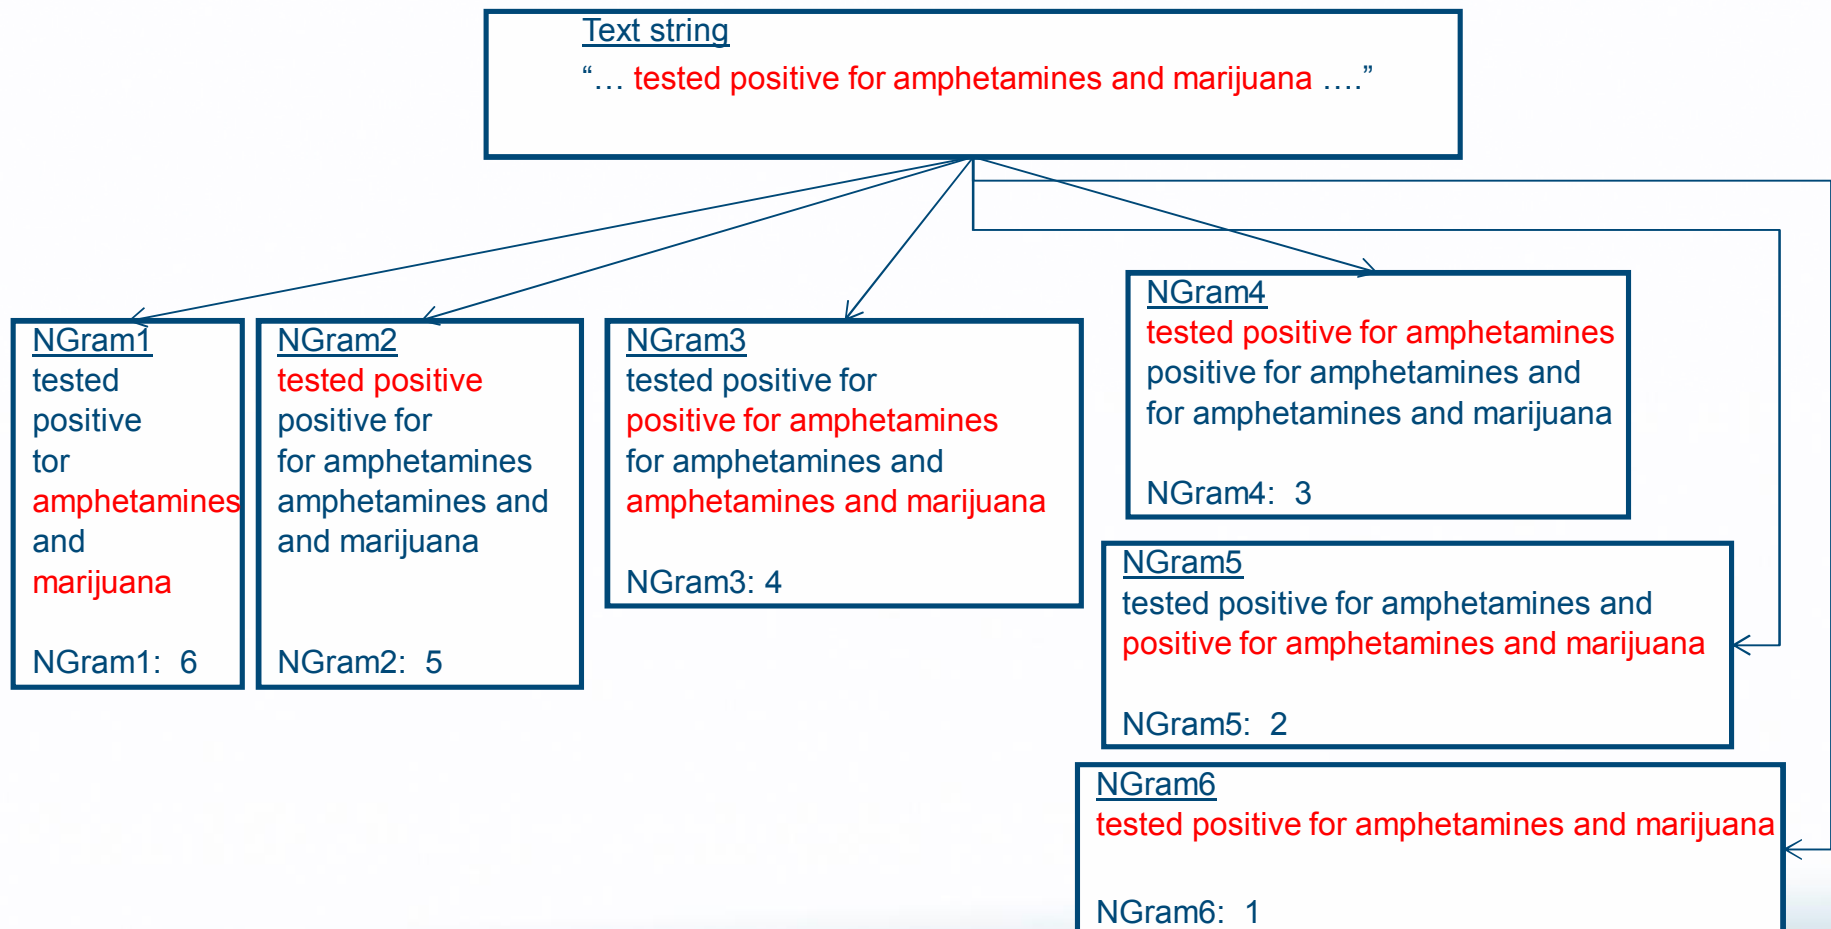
Text string
"… tested positive for amphetamines and marijuana …."

NGram1
tested
positive
tor
amphetamines
and
marijuana

NGram1: 6

NGram2
tested positive
positive for
for amphetamines
amphetamines and
and marijuana

NGram2: 5

NGram3
tested positive for
positive for amphetamines
for amphetamines and
amphetamines and marijuana

NGram3: 4

NGram4
tested positive for amphetamines
positive for amphetamines and
for amphetamines and marijuana

NGram4: 3

NGram5
tested positive for amphetamines and
positive for amphetamines and marijuana

NGram5: 2

NGram6
tested positive for amphetamines and marijuana

NGram6: 1